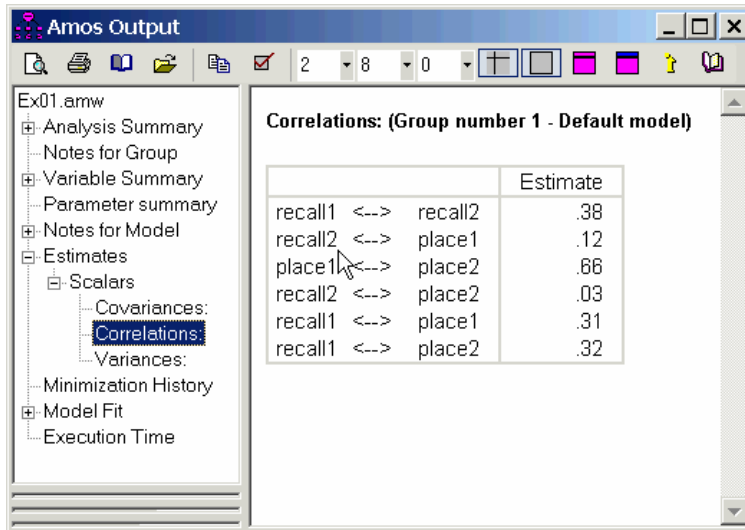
Amos Output

2 8 0

Ex01.amw
Analysis Summary
Notes for Group
Variable Summary
Parameter summary
Notes for Model
Estimates
Scalars
Covariances:
Correlations:
Variances:
Minimization History
Model Fit
Execution Time

Correlations: (Group number 1 - Default model)

| | | | Estimate |
|---|---|---|---|
| recall1 | <--> | recall2 | .38 |
| recall2 | <--> | place1 | .12 |
| place1 | <--> | place2 | .66 |
| recall2 | <--> | place2 | .03 |
| recall1 | <--> | place1 | .31 |
| recall1 | <--> | place2 | .32 |